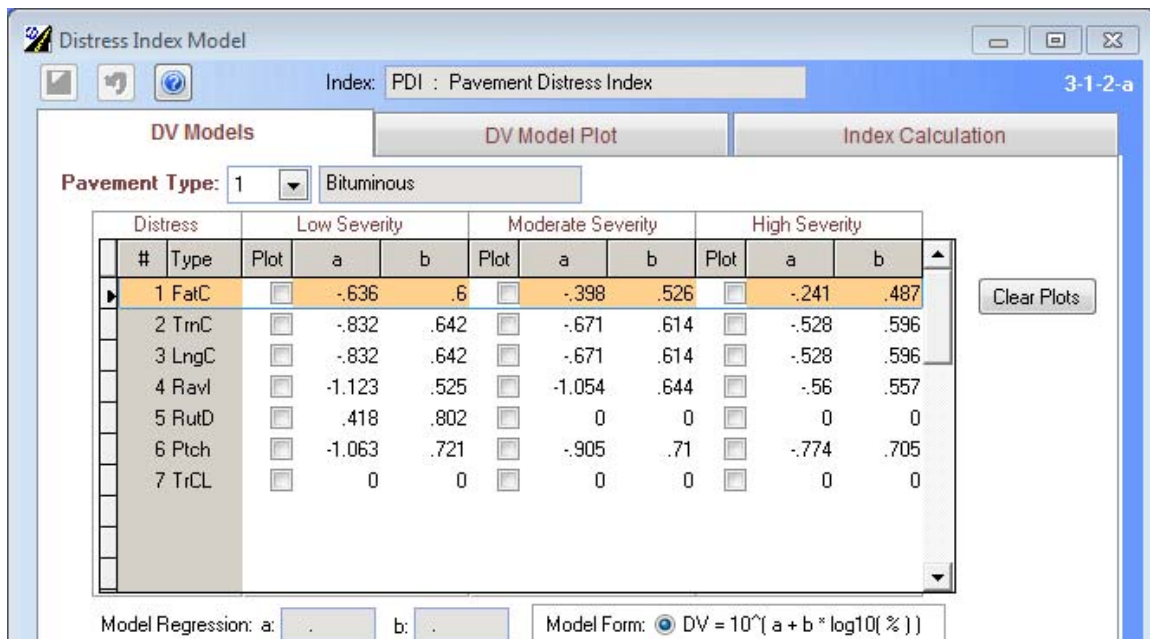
Distress Index Model

Index: PDI : Pavement Distress Index

3-1-2-a

DV Models

DV Model Plot

Index Calculation

Pavement Type: 1 Bituminous

| Distress | | Low Severity | | | Moderate Severity | | | High Severity | | |
|---|---|---|---|---|---|---|---|---|---|---|
| # | Type | Plot | a | b | Plot | a | b | Plot | a | b |
| 1 | FatC | | -.636 | .6 | | -.398 | .526 | | -.241 | .487 |
| 2 | TrnC | | -.832 | .642 | | -.671 | .614 | | -.528 | .596 |
| 3 | LngC | | -.832 | .642 | | -.671 | .614 | | -.528 | .596 |
| 4 | Ravl | | -1.123 | .525 | | -1.054 | .644 | | -.56 | .557 |
| 5 | RutD | | .418 | .802 | | 0 | 0 | | 0 | 0 |
| 6 | Ptch | | -1.063 | .721 | | -.905 | .71 | | -.774 | .705 |
| 7 | TrCL | | 0 | 0 | | 0 | 0 | | 0 | 0 |

Clear Plots

Model Regression: a: . b: .

Model Form: DV = 10^( a + b * log10( % ) )